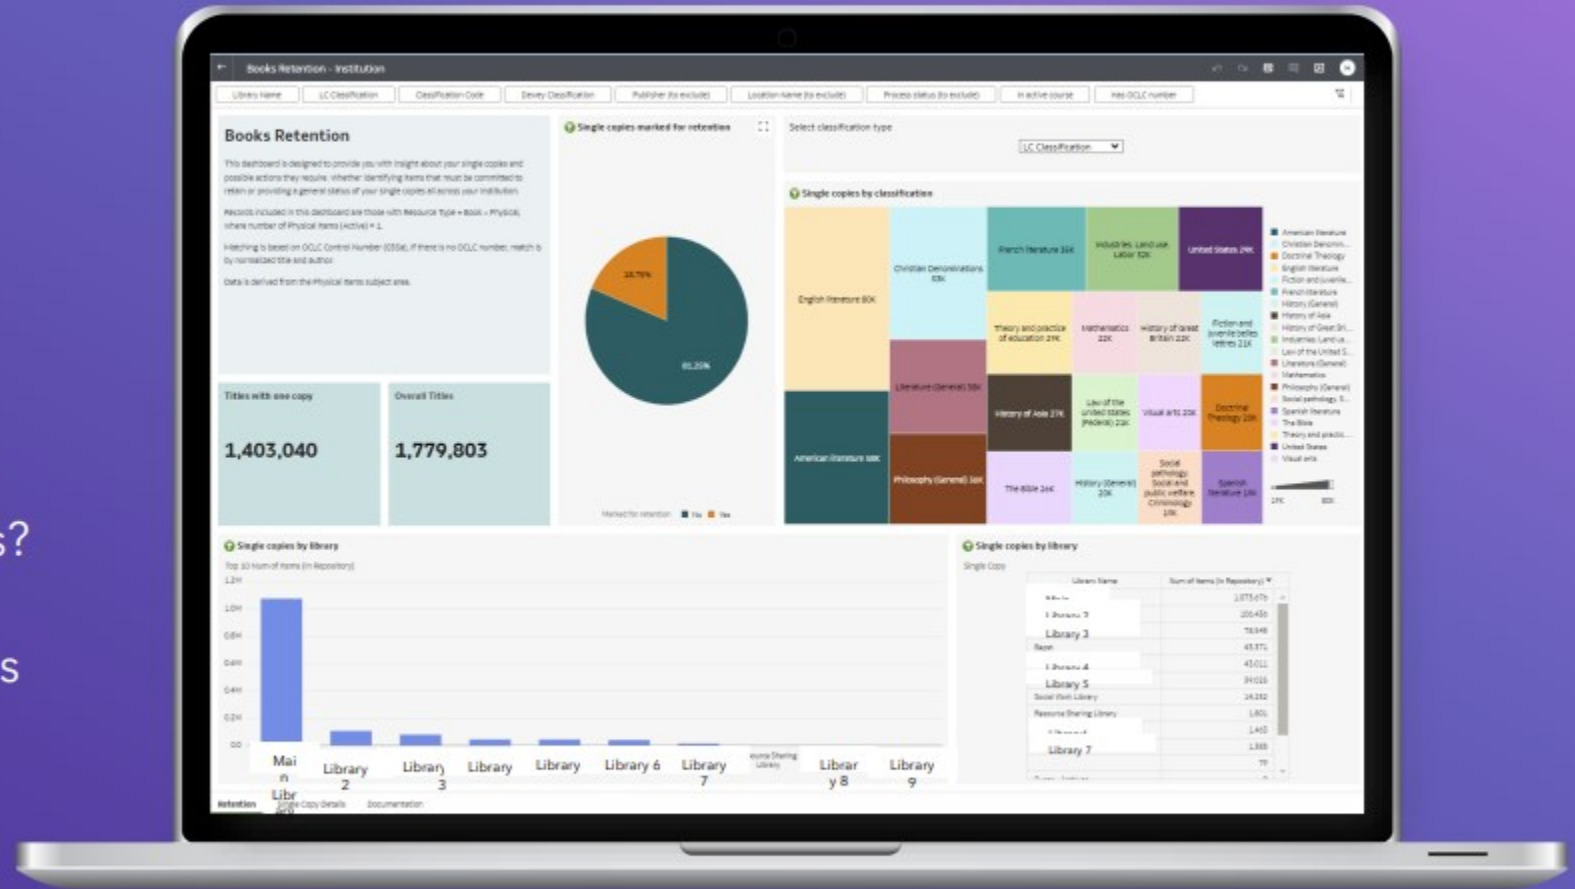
s?

s

Books Retention - Institution

Library Name | LC Classification | Classification Code | Dewey Classification | Publisher (to exclude) | Location Name (to exclude) | Process status (to exclude) | In active course | Has OCLC number

Books Retention

This dashboard is designed to provide you with insight about your single copies and possible actions they require, whether identifying items that must be committed to retain or providing a general status of your single copies all across your institution.

Records included in this dashboard are those with Resource Type = Book - Physical, where number of Physical Items (Active) = 1.

Matching is based on OCLC Control Number (035a). If there is no OCLC number, match is by normalized title and author.

Data is derived from the Physical items subject area.

Single copies marked for retention

18.75%

81.25%

Marked for retention ■ No ■ Yes

Select classification type

LC Classification

Single copies by classification

English literature 80K
American literature 68K
Christian Denominations 53K
Literature (General) 50K
Philosophy (General) 30K
French literature 36K
Industries. Land use. Labor 32K
United States 29K
Theory and practice of education 27K
Mathematics 22K
History of Great Britain 22K
Fiction and juvenile belles lettres 21K
History of Asia 27K
Law of the United States (Federal) 22K
Visual arts 20K
Doctrinal Theology 20K
The Bible 24K
History (General) 20K
Social pathology. Social and public welfare. Criminology 19K
Spanish literature 19K

American literature
Christian Denomin...
Doctrinal Theology
English literature
Fiction and juvenile...
French literature
History (General)
History of Asia
History of Great Bri...
Industries. Land us...
Law of the United S...
Literature (General)
Mathematics
Philosophy (General)
Social pathology. S...
Spanish literature
The Bible
Theory and practic...
United States
Visual arts

17K 80K

Titles with one copy

1,403,040

Overall Titles

1,779,803

Single copies by library

Top 10 Num of Items (In Repository)

1.2M
1.0M
0.8M
0.6M
0.4M
0.2M
0.0

Main Libr | Library 2 | Library 3 | Library | Library | Library 6 | Library 7 | source Sharing Library | Library 8 | Library 9

Single copies by library

Single Copy

| Library Name | Sum of Items (In Repository) |
|---|---|
| Main | 1,073,676 |
| Library 2 | 100,450 |
| Library 3 | 78,548 |
| Depot | 45,371 |
| Library 4 | 43,011 |
| Library 5 | 39,016 |
| Social Work Library | 14,192 |
| Resource Sharing Library | 1,801 |
| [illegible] | 1,463 |
| Library 7 | 1,388 |
| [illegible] | 79 |

Retention | Single Copy Details | Documentation